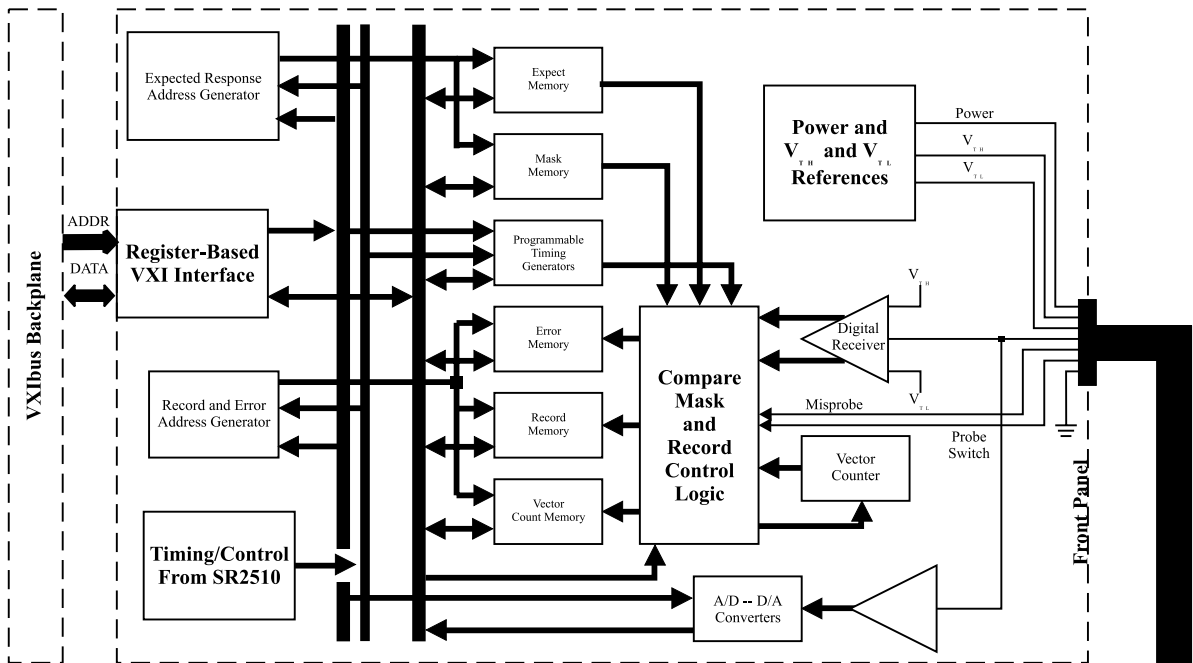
VXIbus Backplane

ADDR

DATA

Expected Response Address Generator

Register-Based VXI Interface

Record and Error Address Generator

Timing/Control From SR2510

Expect Memory

Mask Memory

Programmable Timing Generators

Error Memory

Record Memory

Vector Count Memory

Compare Mask and Record Control Logic

Power and $V_{TH}$ and $V_{TL}$ References

Power

$V_{TH}$

$V_{TL}$

$V_{TH}$

Digital Receiver

$V_{TL}$

Misprobe

Probe Switch

Vector Counter

A/D -- D/A Converters

Front Panel